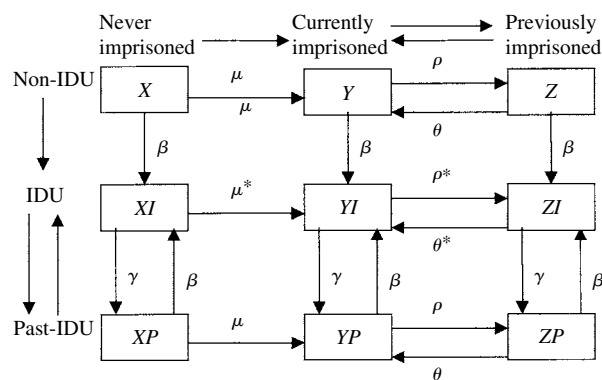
Never imprisoned

Currently imprisoned

Previously imprisoned

Non-IDU

IDU

Past-IDU

$X$

$Y$

$Z$

$XI$

$YI$

$ZI$

$XP$

$YP$

$ZP$

$\mu$

$\mu$

$\rho$

$\theta$

$\beta$

$\beta$

$\beta$

$\mu^*$

$\rho^*$

$\theta^*$

$\gamma$

$\beta$

$\gamma$

$\beta$

$\gamma$

$\beta$

$\mu$

$\rho$

$\theta$